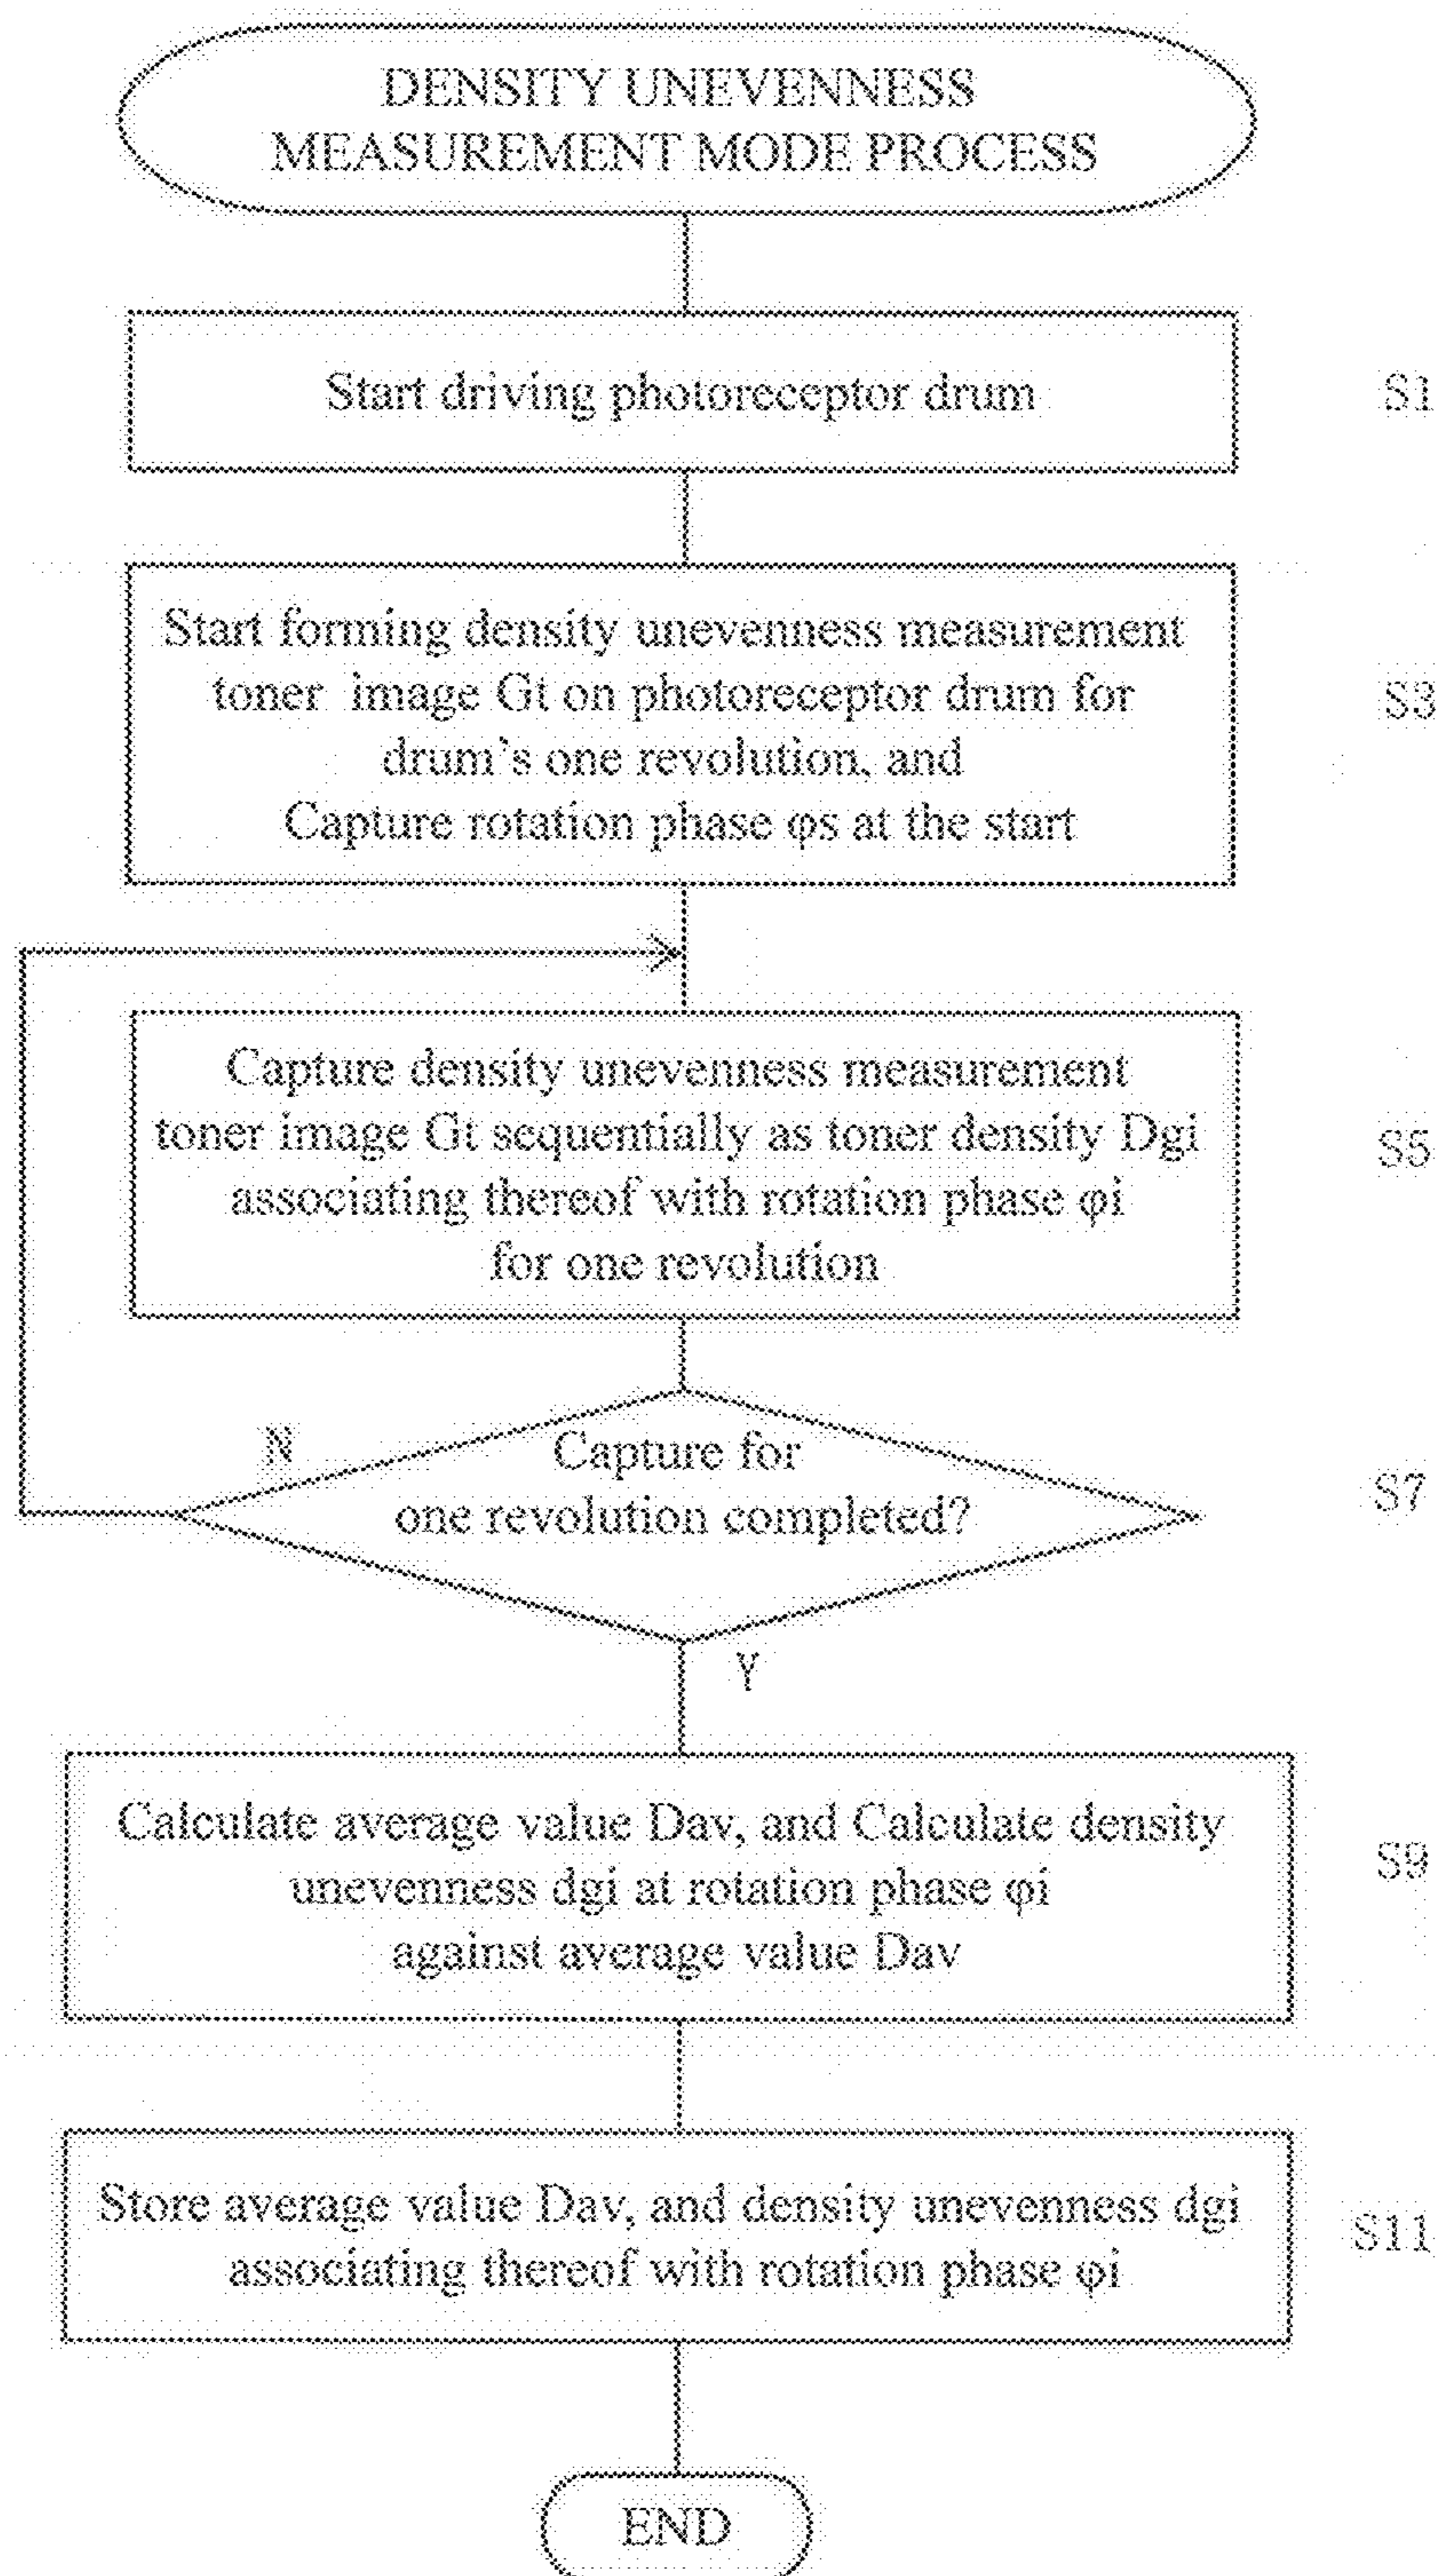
DENSITY UNEVENNESS MEASUREMENT MODE PROCESS

Start driving photoreceptor drum

S1

Start forming density unevenness measurement toner image Gt on photoreceptor drum for drum's one revolution, and Capture rotation phase φs at the start

S3

Capture density unevenness measurement toner image Gt sequentially as toner density Dgi associating thereof with rotation phase φi for one revolution

S5

N

Capture for one revolution completed?

S7

Y

Calculate average value Dav, and Calculate density unevenness dgi at rotation phase φi against average value Dav

S9

Store average value Dav, and density unevenness dgi associating thereof with rotation phase φi

S11

END